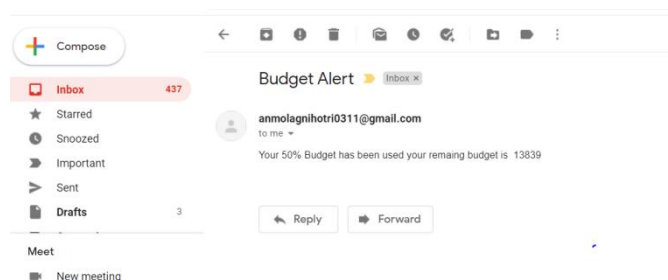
Compose

Inbox 437
Starred
Snoozed
Important
Sent
Drafts 3

Meet
New meeting

Budget Alert Inbox ×

anmolagnihotri0311@gmail.com
to me

Your 50% Budget has been used your remaing budget is 13839

Reply
Forward